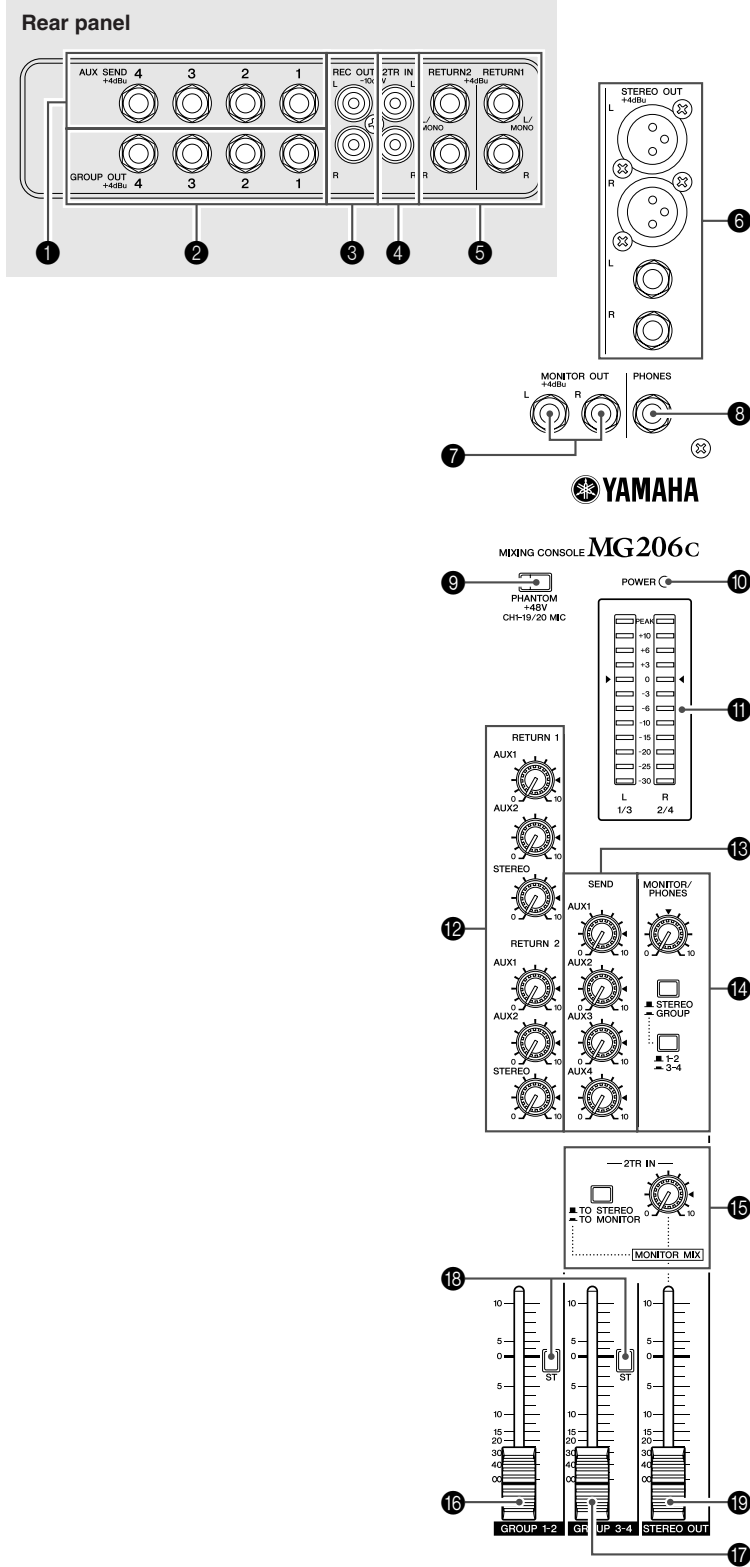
Rear panel

AUX SEND +4dBu 4 3 2 1

GROUP OUT +4dBu 4 3 2 1

REC OUT -10V L R

2TR IN L R

RETURN2 RETURN1 +4dBu L/MONO L/MONO R R

1 2 3 4 5

STEREO OUT +4dBu L R L R

6

MONITOR OUT +4dBu L R

PHONES

7 8

YAMAHA

MIXING CONSOLE MG206C

9 PHANTOM +48V CH1-19/20 MIC

POWER 10

PEAK +10 +6 +3 0 -3 -6 -10 -15 -20 -25 -30

L 1/3 R 2/4

11

RETURN 1 AUX1 0 10 AUX2 0 10 STEREO 0 10

RETURN 2 AUX1 0 10 AUX2 0 10 STEREO 0 10

12

13

SEND AUX1 0 10 AUX2 0 10 AUX3 0 10 AUX4 0 10

MONITOR/PHONES 0 10

STEREO GROUP

1-2 3-4

14

2TR IN

TO STEREO TO MONITOR 0 10

MONITOR MIX

15

18

10 5 0 5 10 15 20 30 40 ∞ ST

10 5 0 5 10 15 20 30 40 ∞ ST

10 5 0 5 10 15 20 30 40 ∞

16 GROUP 1-2 GROUP 3-4 STEREO OUT 19

17